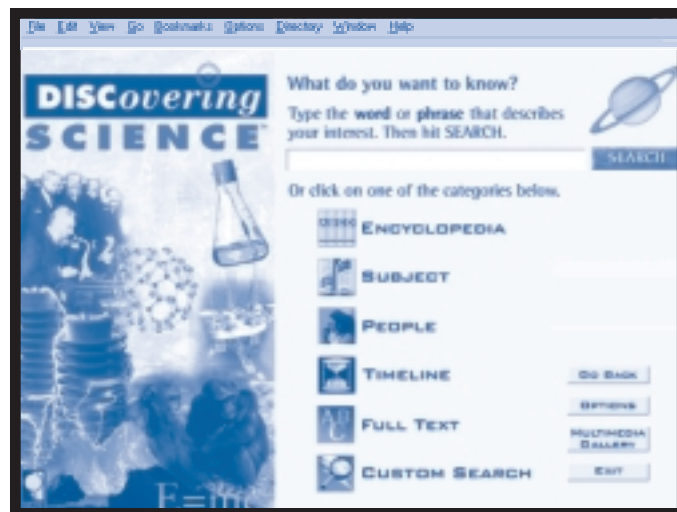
File Edit View Go Bookmarks Options Directory Window Help

DISCovering SCIENCE

What do you want to know?

Type the word or phrase that describes your interest. Then hit SEARCH.

SEARCH

Or click on one of the categories below.

ENCYCLOPEDIA

SUBJECT

PEOPLE

TIMELINE

FULL TEXT

CUSTOM SEARCH

GO BACK

OPTIONS

MULTIMEDIA GALLERY

EXIT

$E=mc$